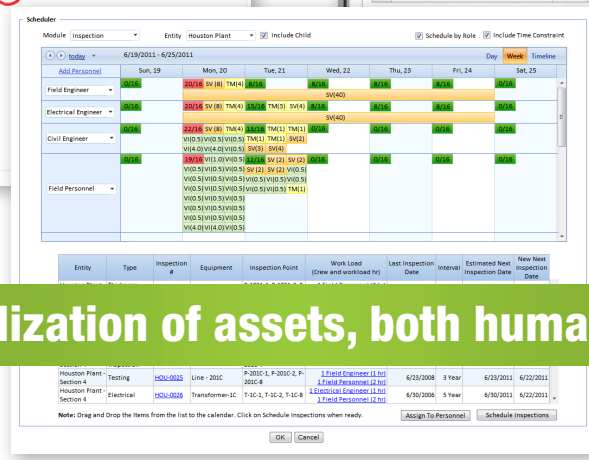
Scheduler

Module Inspection Entity Houston Plant Include Child Schedule by Role Include Time Constraint

today 6/19/2011 - 6/25/2011 Day Week Timeline

| Add Personnel | Sun, 19 | Mon, 20 | Tue, 21 | Wed, 22 | Thu, 23 | Fri, 24 | Sat, 25 |
|---|---|---|---|---|---|---|---|
| Field Engineer | 0/16 | 20/16 SV (8) TM(4) | 8/16 | 8/16 | 8/16 | 8/16 | 0/16 |
| | | | | SV(40) | | | |
| Electrical Engineer | 0/16 | 20/16 SV (8) TM(4) | 15/16 TM(3) SV(4) | 8/16 | 8/16 | 8/16 | 0/16 |
| | | | | SV(40) | | | |
| Civil Engineer | 0/16 | 22/16 SV (8) TM(4) | 13/16 TM(1) TM(1) TM(1) SV(2) SV(3) SV(4) | 8/16 | 8/16 | 8/16 | 0/16 |
| | | VI(4.0) VI(4.0) VI(0.5) | | | | | |
| Field Personnel | 0/16 | 19/16 VI(0.5) VI(0.5) VI(0.5) VI(0.5) VI(0.5) VI(0.5) VI(0.5) VI(0.5) VI(0.5) VI(0.5) VI(0.5) VI(0.5) VI(0.5) VI(0.5) VI(0.5) VI(0.5) VI(0.5) VI(4.0) VI(4.0) VI(0.5) | 12/16 SV (2) SV (2) SV (2) SV (2) VI(0.5) VI(0.5) VI(0.5) VI(0.5) VI(0.5) VI(0.5) TM(1) | 0/16 | 0/16 | 0/16 | 0/16 |

| Entity | Type | Inspection # | Equipment | Inspection Point | Work Load (Crew and workload hr) | Last Inspection Date | Interval | Estimated Next Inspection Date | New Next Inspection Date |
|---|---|---|---|---|---|---|---|---|---|
| Houston Plant - Section 4 | Testing | HOU-0025 | Line - 201C | P-201C-1, P-201C-2, P-201C-8 | 1 Field Engineer (1 hr) 1 Field Personnel (1 hr) | 6/23/2008 | 3 Year | 6/23/2011 | 6/22/2011 |
| Houston Plant - Section 4 | Electrical | HOU-0026 | Transformer-1C | T-1C-1, T-1C-2, T-1C-8 | 1 Electrical Engineer (1 hr) 1 Field Personnel (1 hr) | 6/30/2006 | 5 Year | 6/30/2011 | 6/22/2011 |

lization of assets, both huma

Note: Drag and Drop the items from the list to the calendar. Click on Schedule Inspections when ready.

Assign To Personnel Schedule Inspections

OK Cancel